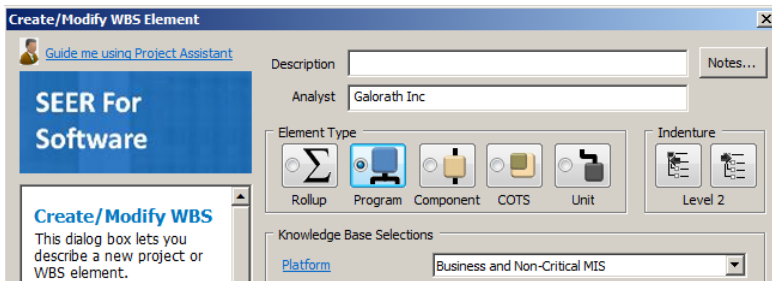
Create/Modify WBS Element

Guide me using Project Assistant

SEER For Software

Create/Modify WBS

This dialog box lets you describe a new project or WBS element.

Description

Notes...

Analyst Galorath Inc

Element Type

Rollup Program Component COTS Unit

Indenture

Level 2

Knowledge Base Selections

Platform Business and Non-Critical MIS